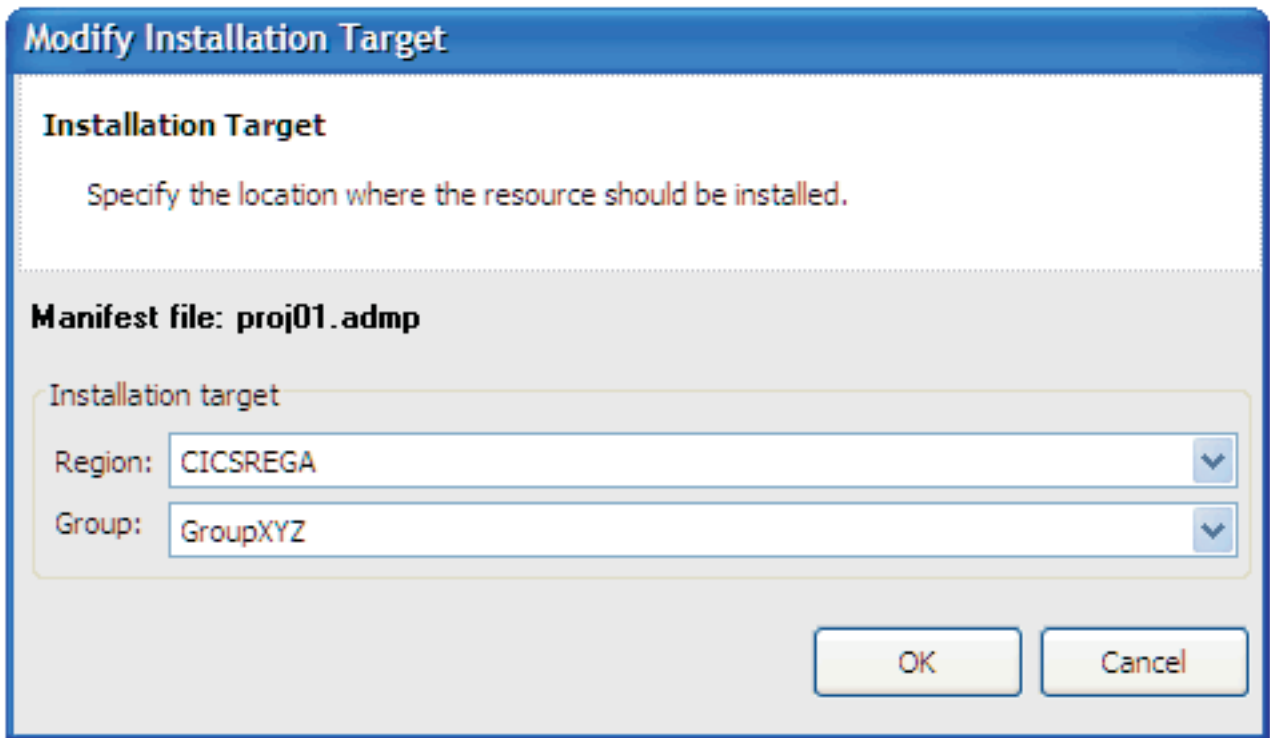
Modify Installation Target

Installation Target

Specify the location where the resource should be installed.

Manifest file: proj01.admp

Installation target

Region: CICSREGA

Group: GroupXYZ

OK

Cancel